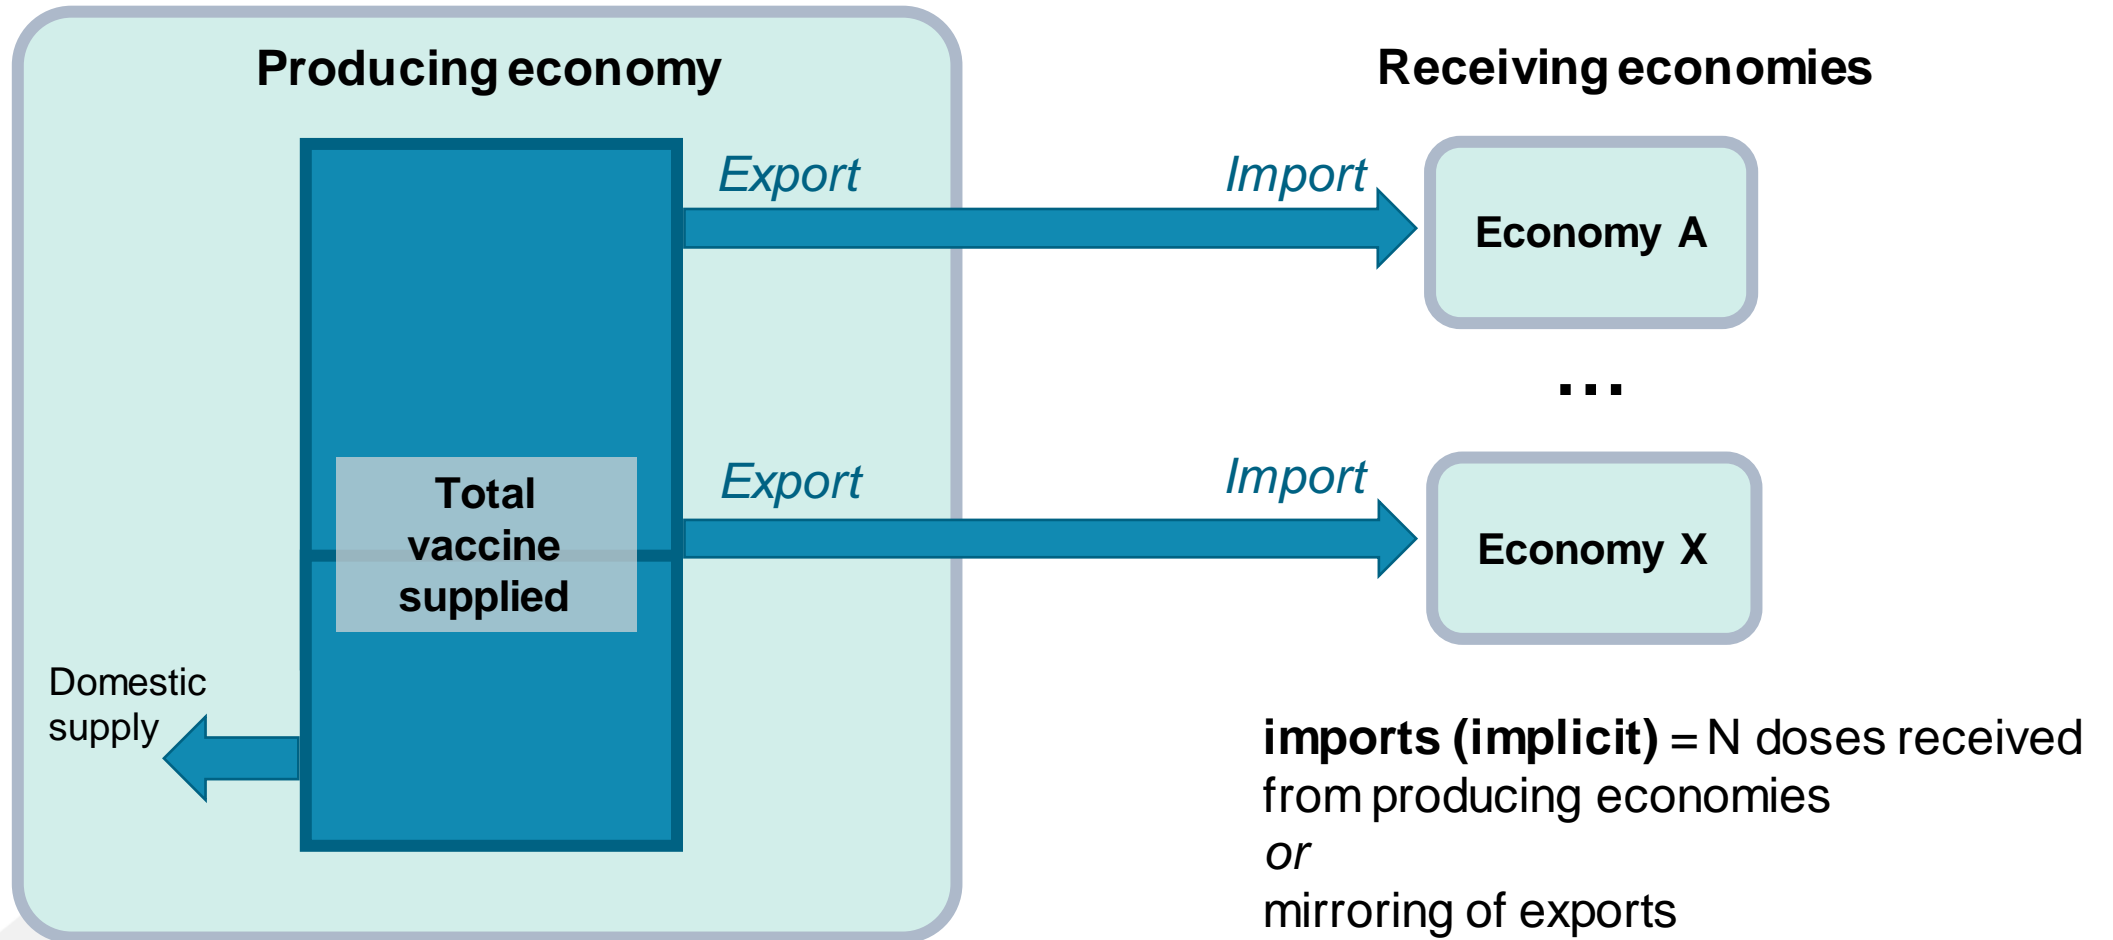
Producing economy

Receiving economies

Export

Import

Economy A

...

Total vaccine supplied

Export

Import

Economy X

Domestic supply

**imports (implicit)** = N doses received from producing economies
*or*
mirroring of exports